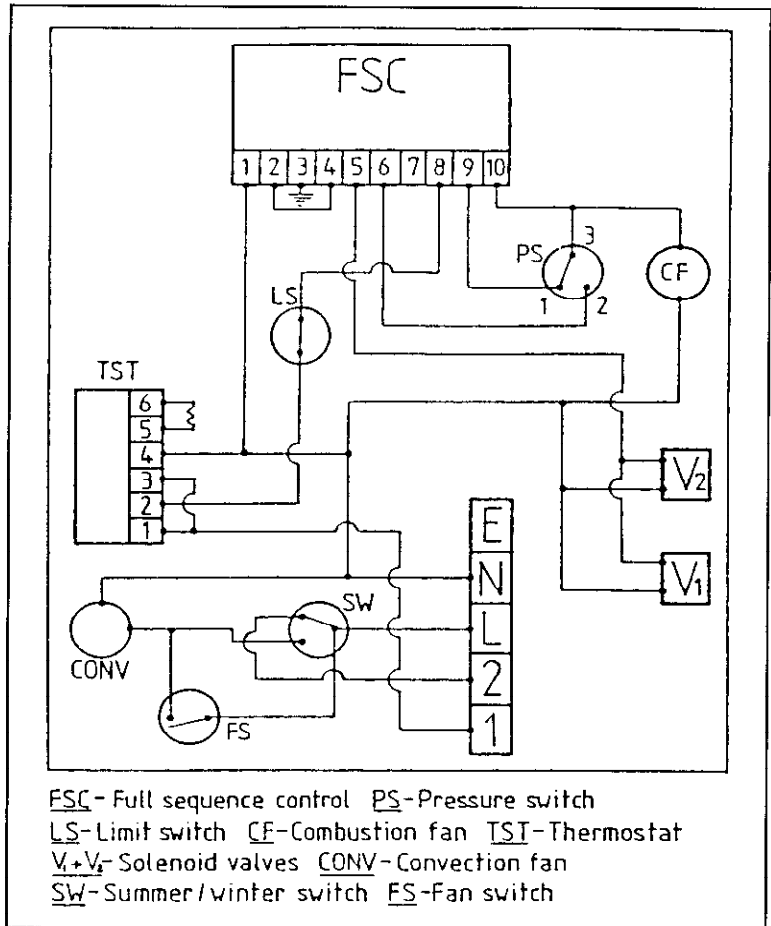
FSC

1 2 3 4 5 6 7 8 9 10

PS
3
1
2

CF

LS

TST
6
5
4
3
2
1

$V_2$

$V_1$

E
N
L
2
1

SW

CONV

FS

FSC - Full sequence control PS - Pressure switch
LS - Limit switch CF - Combustion fan TST - Thermostat
$V_1$+$V_2$ - Solenoid valves CONV - Convection fan
SW - Summer/winter switch FS - Fan switch